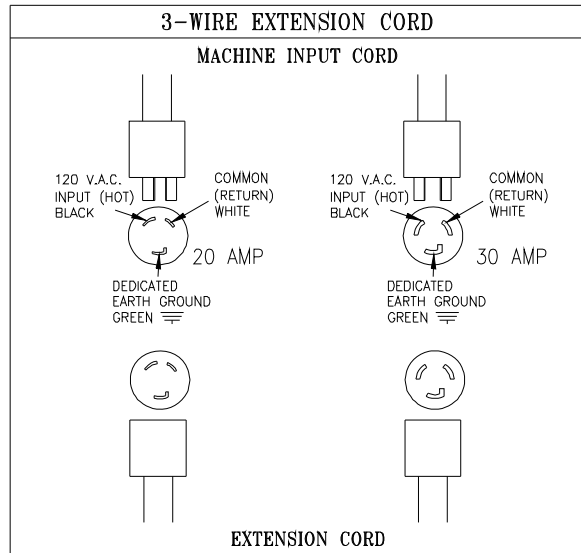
3-WIRE EXTENSION CORD

MACHINE INPUT CORD

120 V.A.C. INPUT (HOT) BLACK

COMMON (RETURN) WHITE

20 AMP

DEDICATED EARTH GROUND GREEN

120 V.A.C. INPUT (HOT) BLACK

COMMON (RETURN) WHITE

30 AMP

DEDICATED EARTH GROUND GREEN

EXTENSION CORD